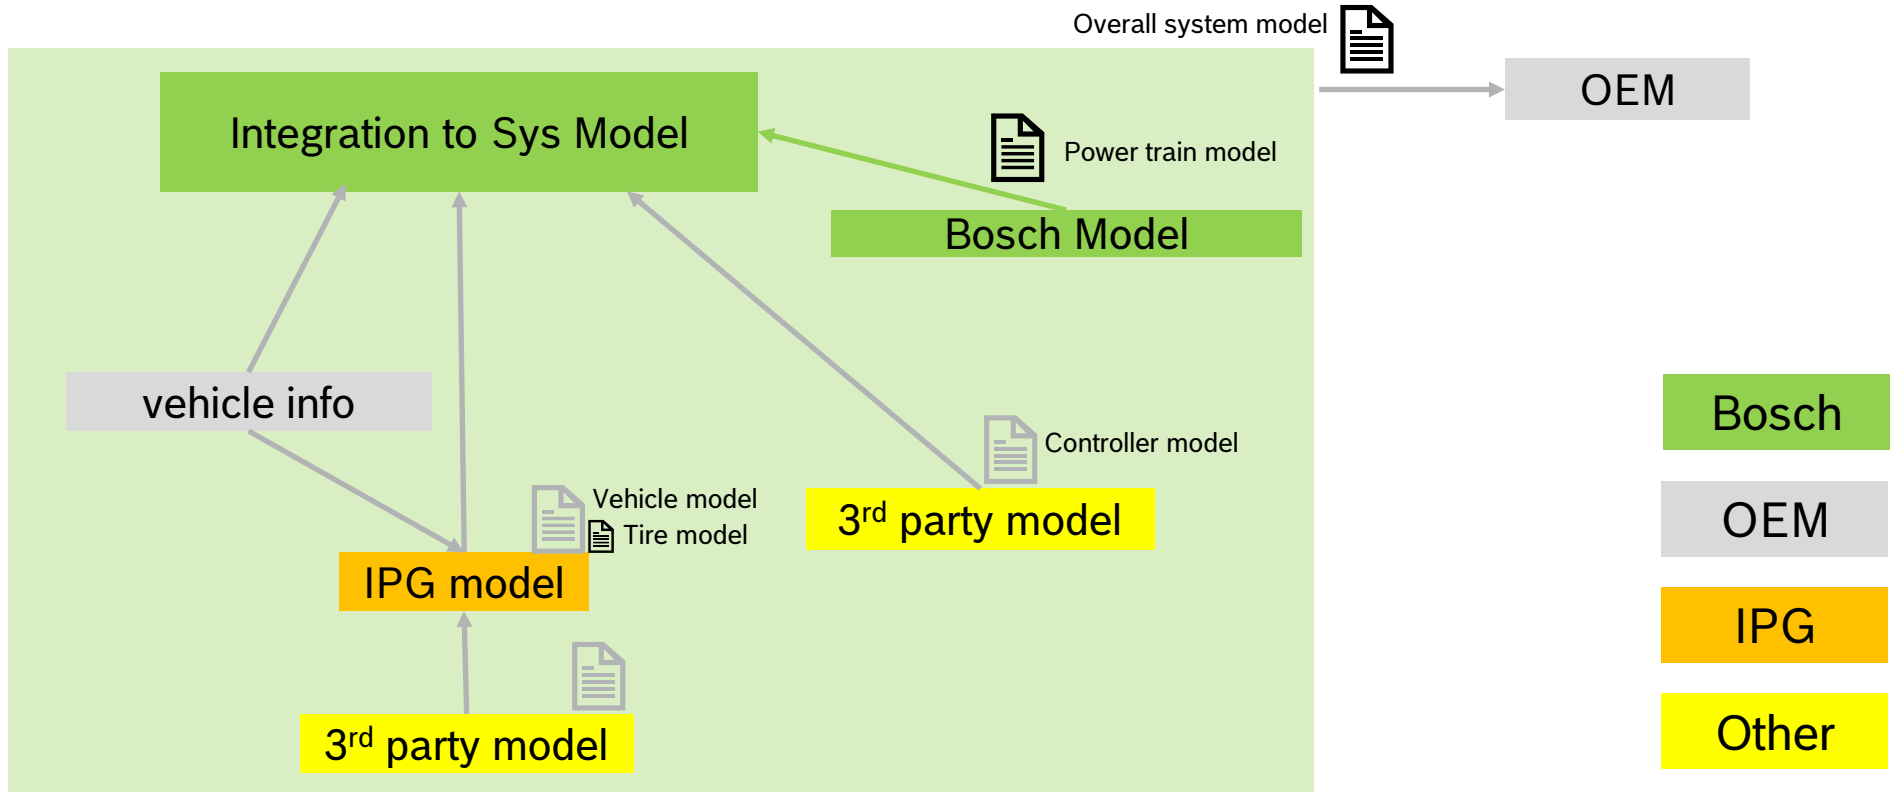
Overall system model

OEM

Integration to Sys Model

Power train model

Bosch Model

vehicle info

Controller model

Vehicle model

Tire model

3$^{rd}$ party model

IPG model

3$^{rd}$ party model

Bosch

OEM

IPG

Other